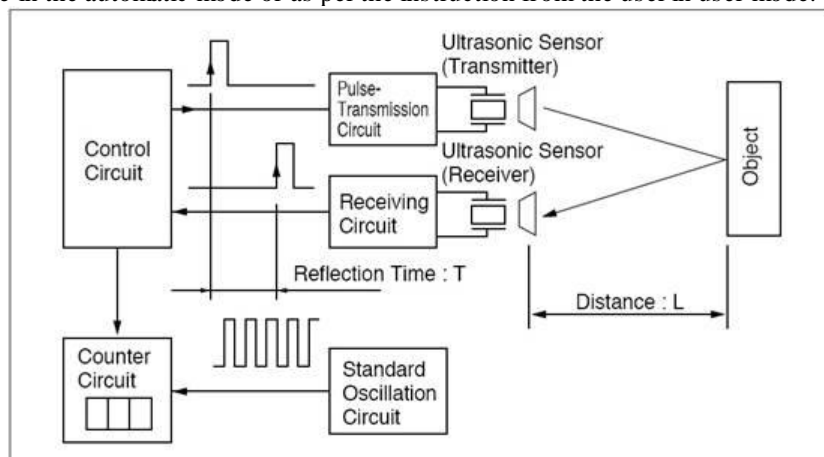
e in the automatic mode or as per the instruction from the user in user mode.

Ultrasonic Sensor (Transmitter)

Pulse-Transmission Circuit

Control Circuit

Ultrasonic Sensor (Receiver)

Receiving Circuit

Object

Reflection Time : T

Distance : L

Counter Circuit

Standard Oscillation Circuit